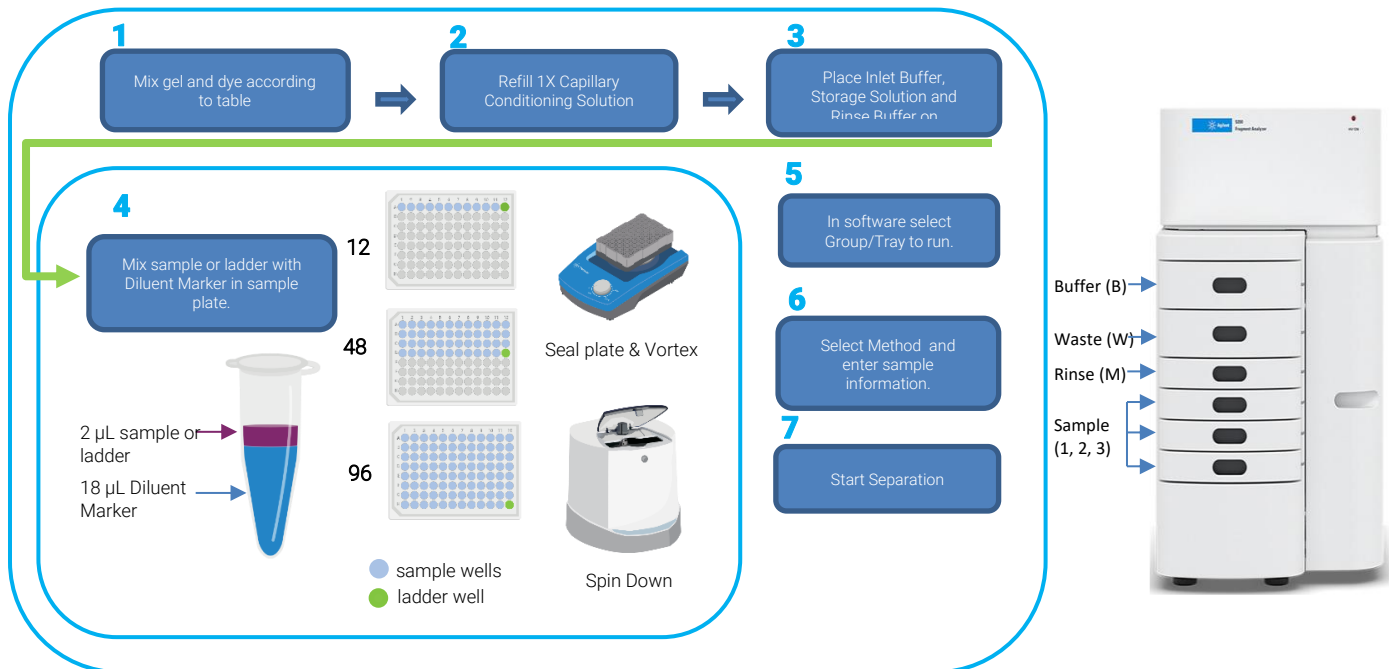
1

Mix gel and dye according to table

2

Refill 1X Capillary Conditioning Solution

3

Place Inlet Buffer, Storage Solution and Rinse Buffer on

4

Mix sample or ladder with Diluent Marker in sample plate.

12

48

96

Seal plate & Vortex

Spin Down

2 µL sample or ladder

18 µL Diluent Marker

sample wells

ladder well

5

In software select Group/Tray to run.

6

Select Method and enter sample information.

7

Start Separation

Buffer (B)

Waste (W)

Rinse (M)

Sample (1, 2, 3)